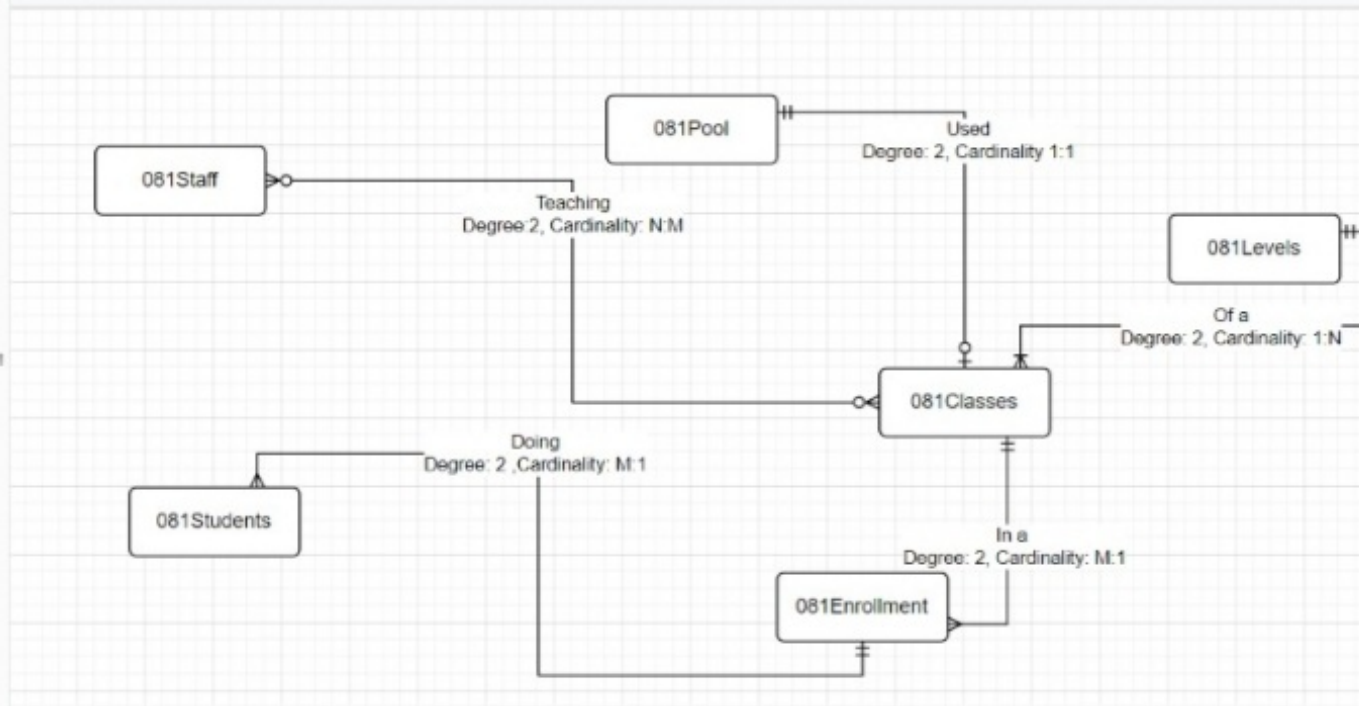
081Pool

Used
Degree: 2, Cardinality 1:1

081Staff

Teaching
Degree 2, Cardinality: N:M

081Levels

Of a
Degree: 2, Cardinality: 1:N

081Classes

Doing
Degree: 2 ,Cardinality: M:1

081Students

In a
Degree: 2, Cardinality: M:1

081Enrollment